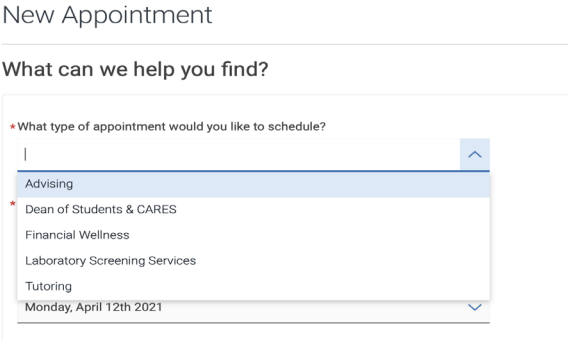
New Appointment

What can we help you find?

*What type of appointment would you like to schedule?

Advising
Dean of Students & CARES
Financial Wellness
Laboratory Screening Services
Tutoring

*

Monday, April 12th 2021